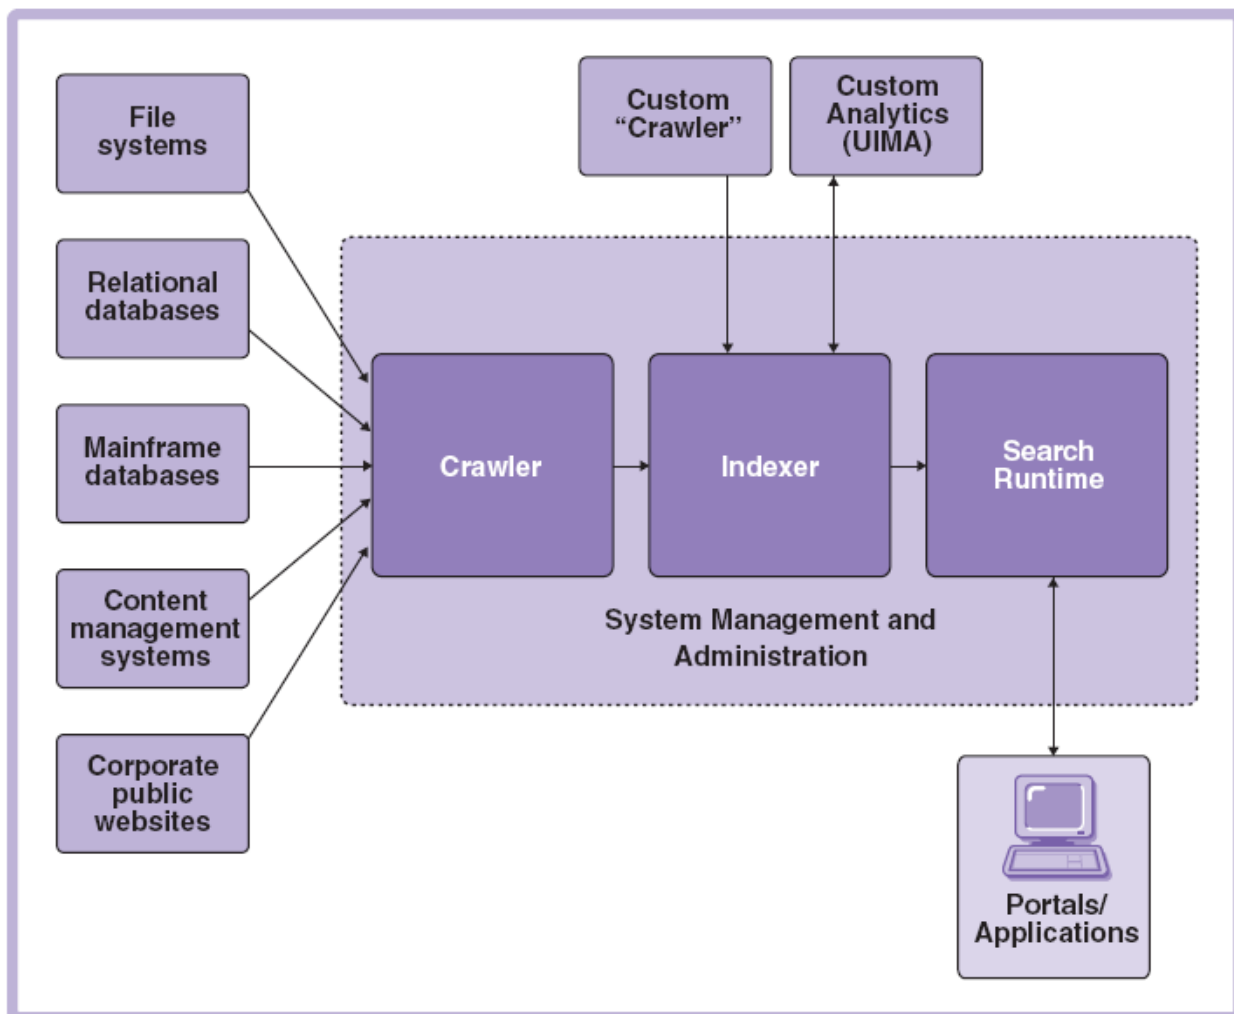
File systems

Relational databases

Mainframe databases

Content management systems

Corporate public websites

Custom "Crawler"

Custom Analytics (UIMA)

Crawler

Indexer

Search Runtime

System Management and Administration

Portals/ Applications